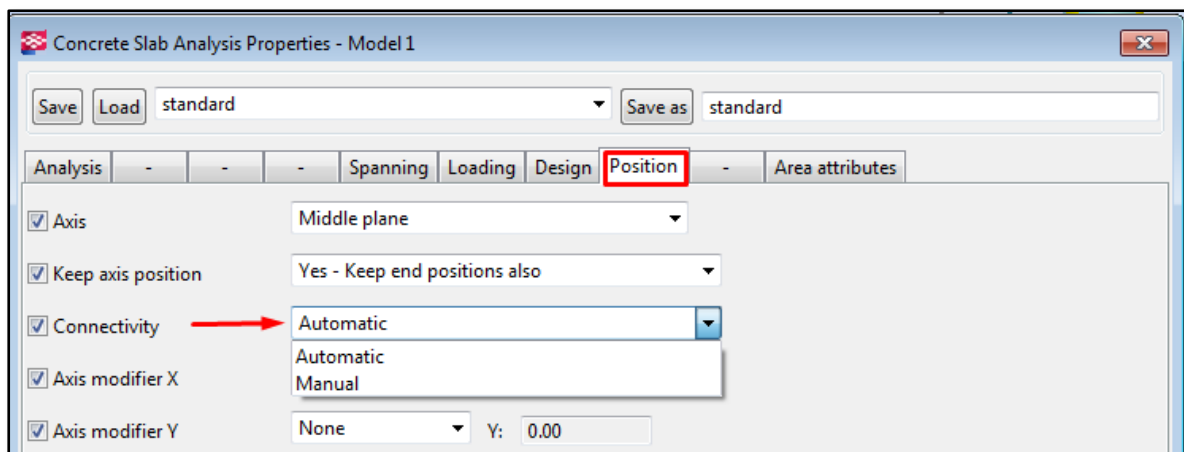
Concrete Slab Analysis Properties - Model 1

Save Load standard Save as standard

Analysis - - - Spanning Loading Design Position - Area attributes

Axis Middle plane

Keep axis position Yes - Keep end positions also

Connectivity Automatic

Automatic
Manual

Axis modifier X

Axis modifier Y None Y: 0.00